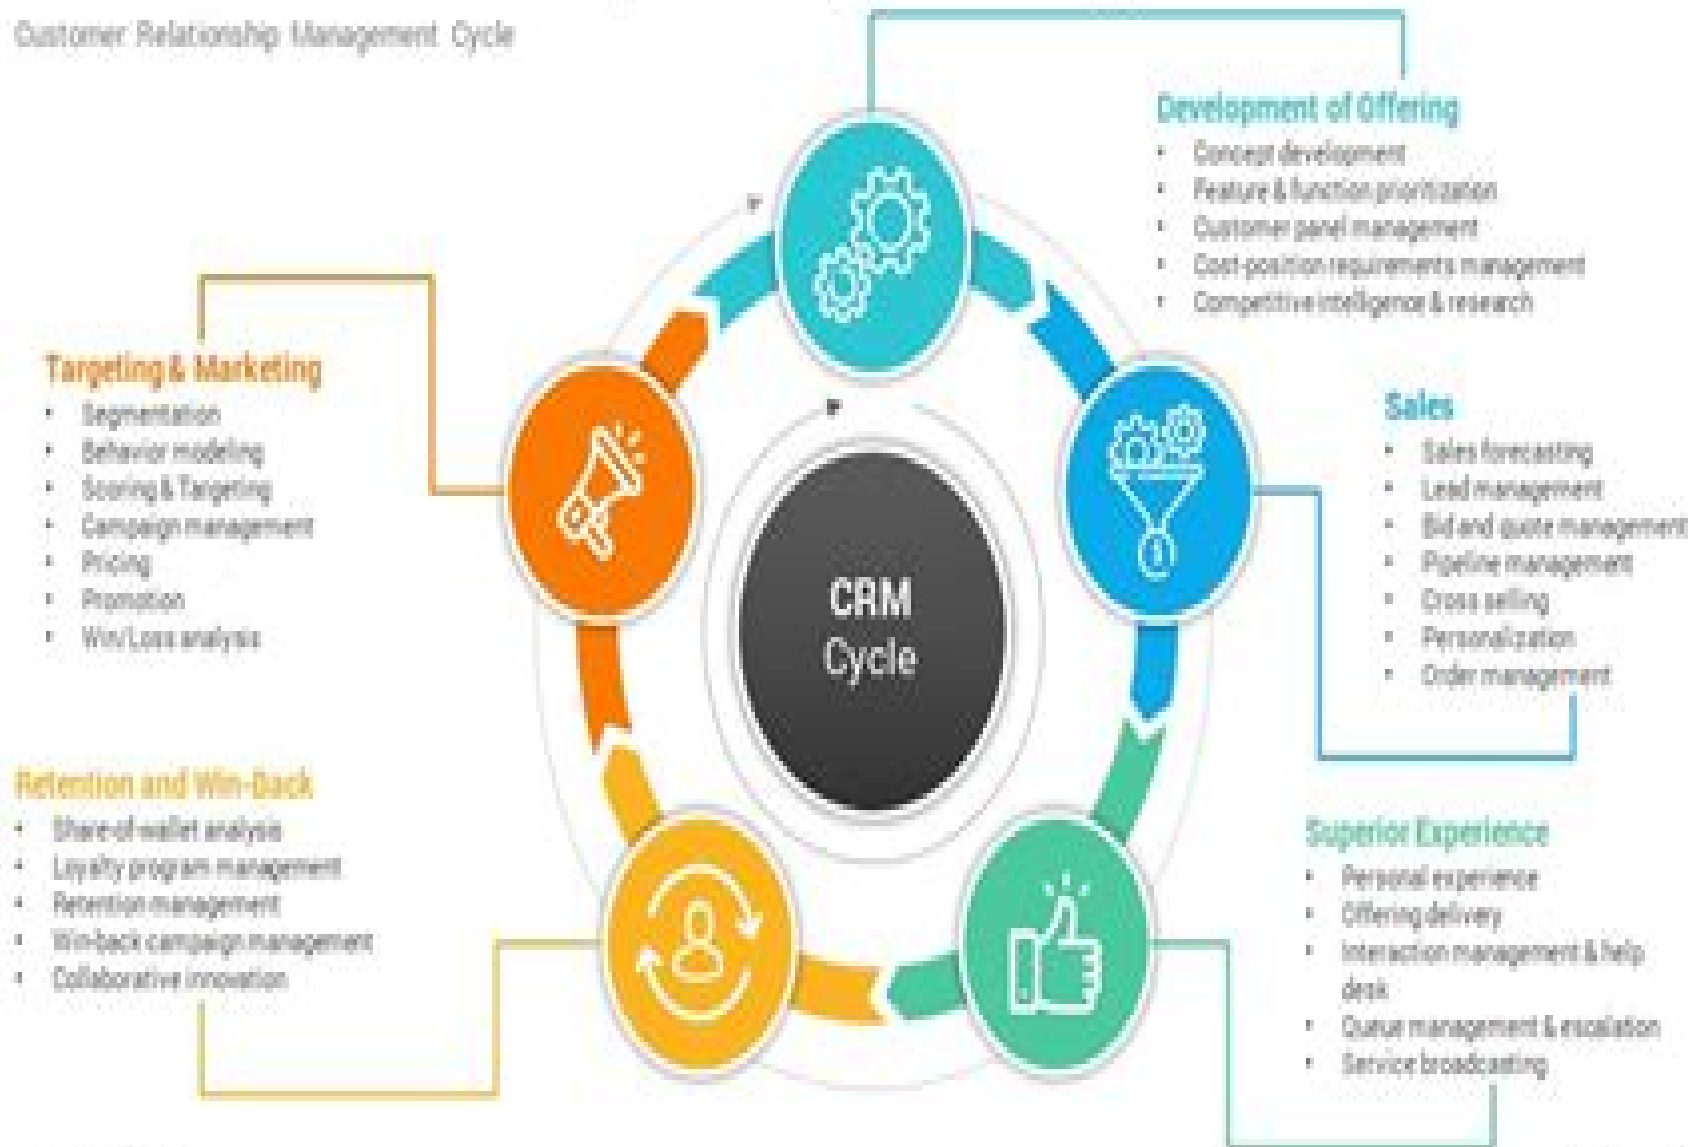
Customer Relationship Management Cycle

Development of Offering
- Concept development
- Feature & function prioritization
- Customer panel management
- Cost-position requirements management
- Competitive intelligence & research

Targeting & Marketing
- Segmentation
- Behavior modeling
- Scoring & Targeting
- Campaign management
- Pricing
- Promotion
- Win/Loss analysis

Sales
- Sales forecasting
- Lead management
- Bid and quote management
- Pipeline management
- Cross selling
- Personalization
- Order management

CRM Cycle

Retention and Win-Back
- Share-of-wallet analysis
- Loyalty program management
- Retention management
- Win-back campaign management
- Collaborative innovation

Superior Experience
- Personal experience
- Offering delivery
- Interaction management & help desk
- Queue management & escalation
- Service broadcasting